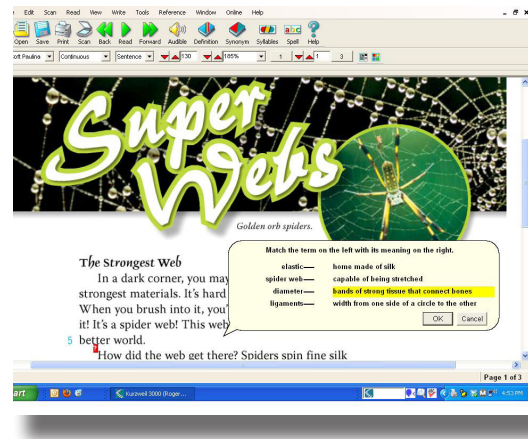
Edit Scan Read View Write Tools Reference Window Online Help

Open Save Print Scan Back Read Forward Audible Definition Synonym Syllables Spell Help

oft Paulina Continuous Sentence 130 185% 1 3

Super Webs

Golden orb spiders.

The Strongest Web

In a dark corner, you may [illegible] strongest materials. It's hard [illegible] When you brush into it, you' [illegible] it! It's a spider web! This web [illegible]

5 better world.

How did the web get there? Spiders spin fine silk

Match the term on the left with its meaning on the right.

| | |
|---|---|
| elastic | home made of silk |
| spider web | capable of being stretched |
| diameter | bands of strong tissue that connect bones |
| ligaments | width from one side of a circle to the other |

OK Cancel

Page 1 of 3

art Kurzweil 3000 (Roger... 4:53 PM